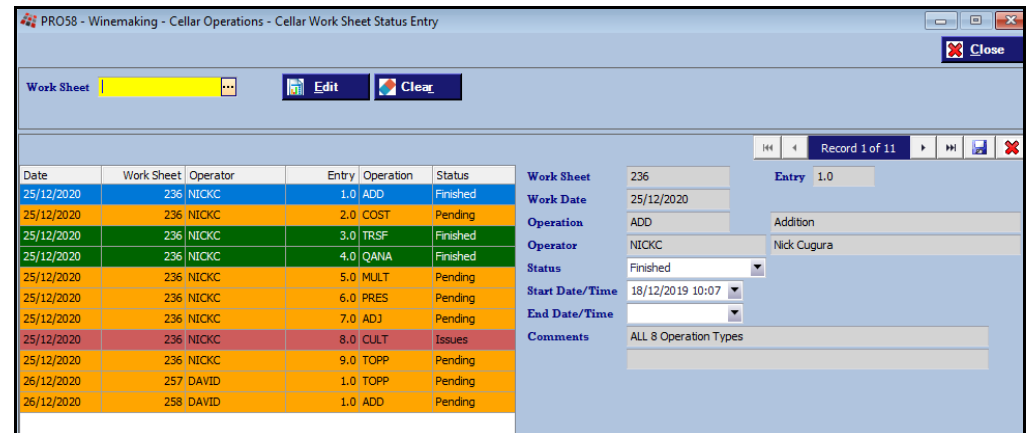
PRO58 - Winemaking - Cellar Operations - Cellar Work Sheet Status Entry

Close

Work Sheet

Edit

Clear

Record 1 of 11

| Date | Work Sheet | Operator | Entry | Operation | Status |
|---|---|---|---|---|---|
| 25/12/2020 | 236 | NICKC | 1.0 | ADD | Finished |
| 25/12/2020 | 236 | NICKC | 2.0 | COST | Pending |
| 25/12/2020 | 236 | NICKC | 3.0 | TRSF | Finished |
| 25/12/2020 | 236 | NICKC | 4.0 | QANA | Finished |
| 25/12/2020 | 236 | NICKC | 5.0 | MULT | Pending |
| 25/12/2020 | 236 | NICKC | 6.0 | PRES | Pending |
| 25/12/2020 | 236 | NICKC | 7.0 | ADJ | Pending |
| 25/12/2020 | 236 | NICKC | 8.0 | CULT | Issues |
| 25/12/2020 | 236 | NICKC | 9.0 | TOPP | Pending |
| 26/12/2020 | 257 | DAVID | 1.0 | TOPP | Pending |
| 26/12/2020 | 258 | DAVID | 1.0 | ADD | Pending |

Work Sheet 236
Entry 1.0
Work Date 25/12/2020
Operation ADD Addition
Operator NICKC Nick Cugura
Status Finished
Start Date/Time 18/12/2019 10:07
End Date/Time
Comments ALL 8 Operation Types